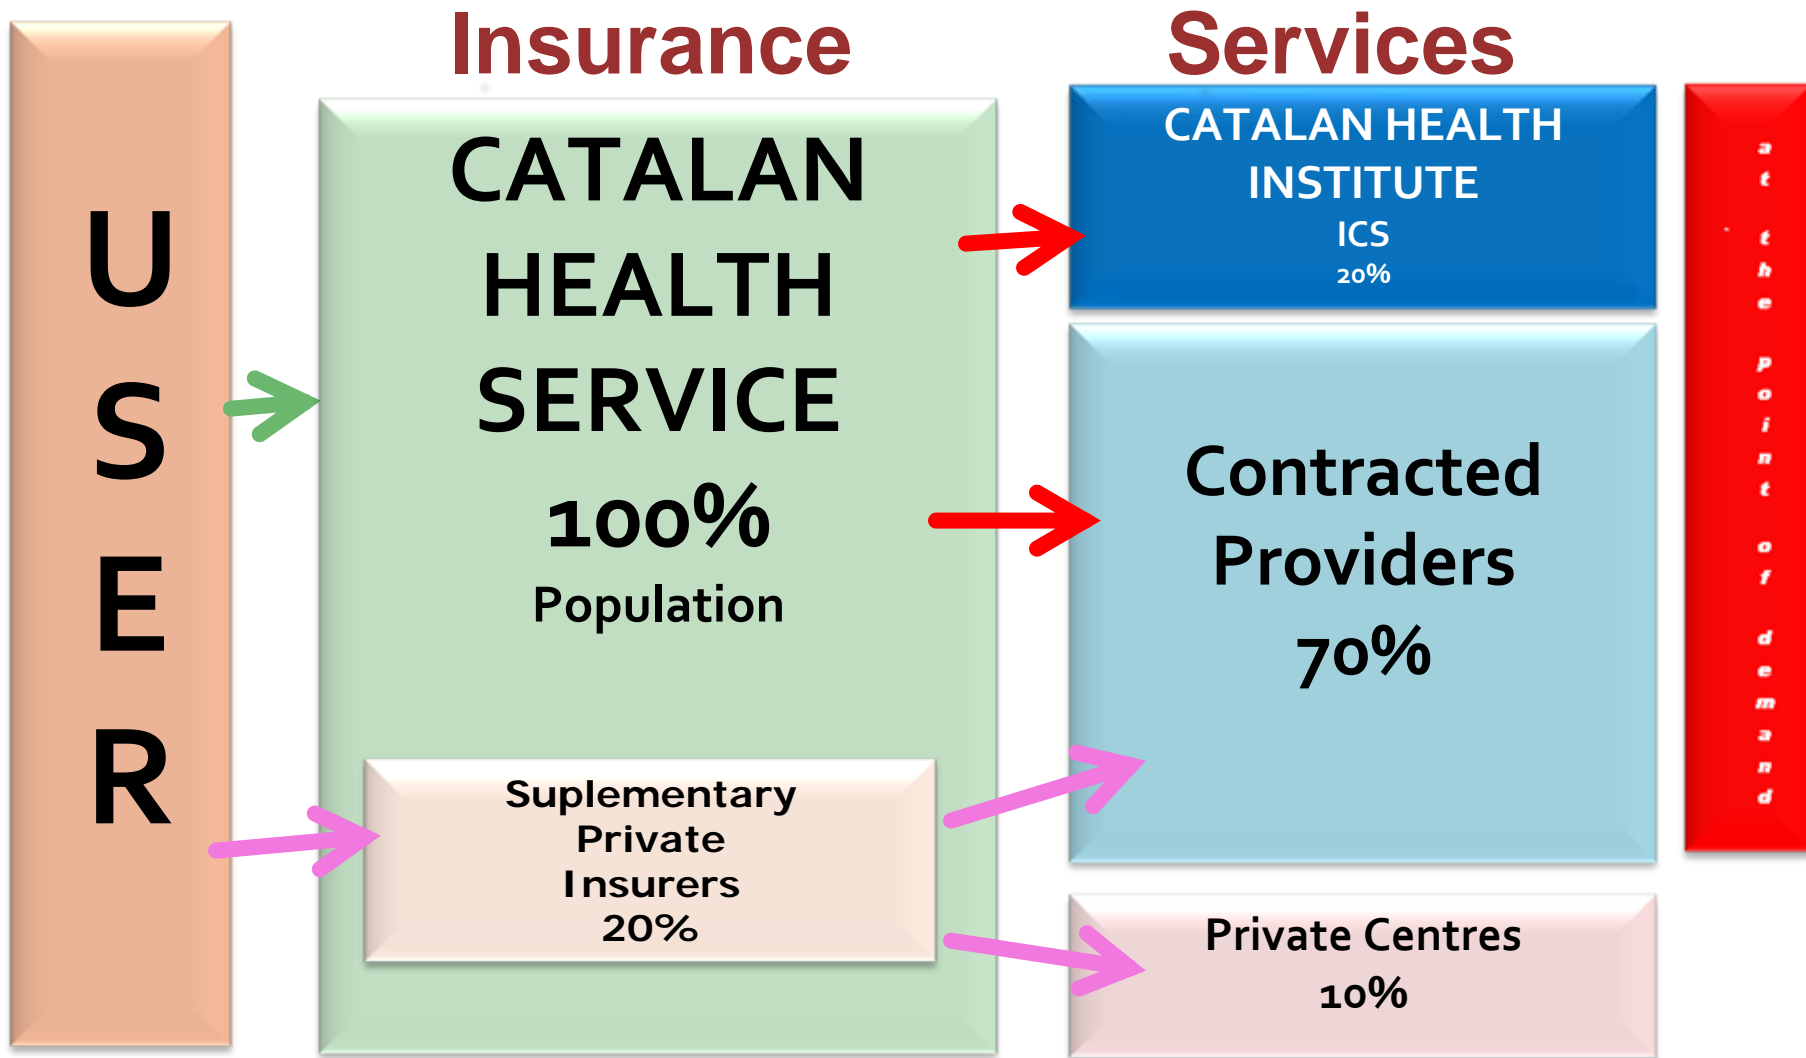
USER

Insurance

CATALAN HEALTH SERVICE
100%
Population

Suplementary Private Insurers
20%

Services

CATALAN HEALTH INSTITUTE
ICS
20%

Contracted Providers
70%

Private Centres
10%

at the point of demand